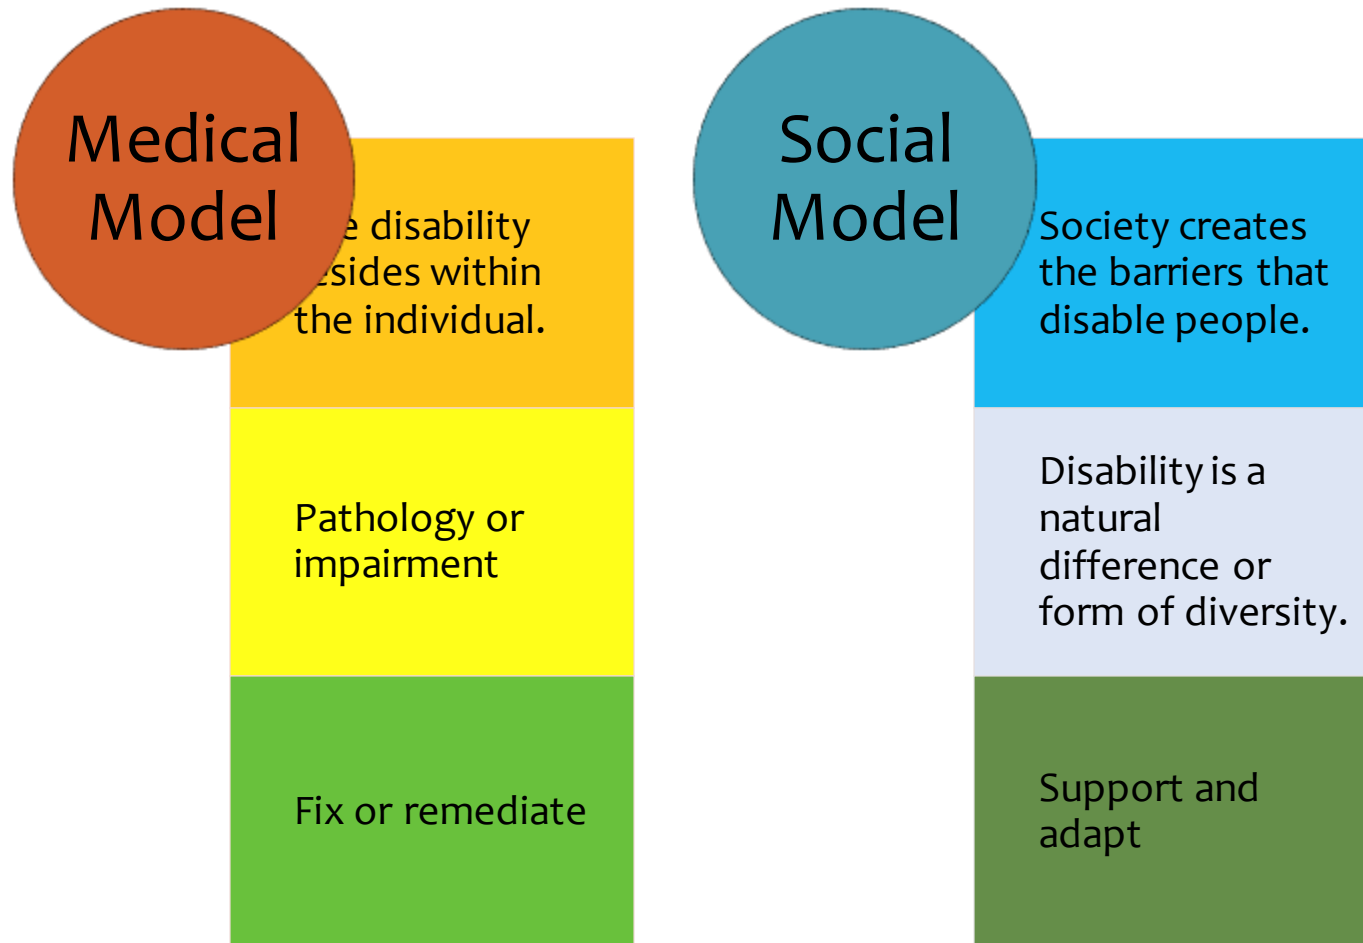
Medical Model

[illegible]e disability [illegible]esides within the individual.

Pathology or impairment

Fix or remediate

Social Model

Society creates the barriers that disable people.

Disability is a natural difference or form of diversity.

Support and adapt